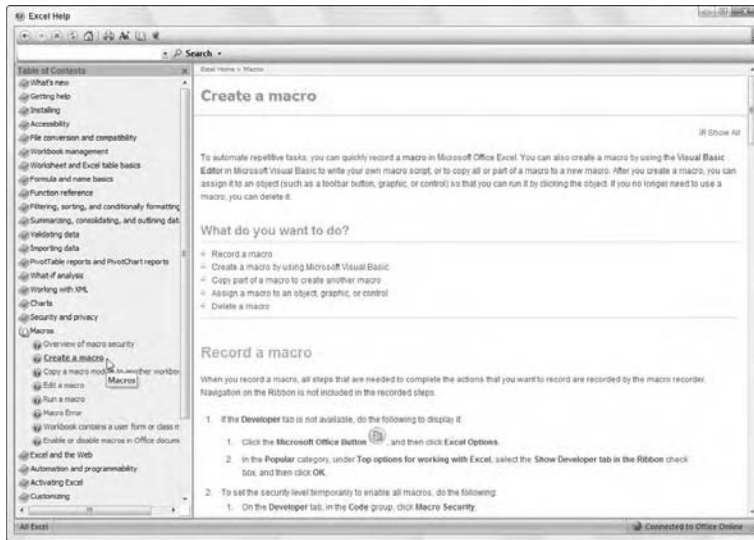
Excel Help

Search

Table of Contents

What's new
Getting help
Installing
Accessibility
File conversion and compatibility
Workbook management
Worksheet and Excel table basics
Formula and name basics
Function reference
Filtering, sorting, and conditionally formatting
Summarizing, consolidating, and outlining dat
Validating data
Importing data
PivotTable reports and PivotChart reports
What-if analysis
Working with XML
Charts
Security and privacy
Macros
Overview of macro security
Create a macro
Copy a macro mod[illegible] another workbo
Macros
Edit a macro
Run a macro
Macro Error
Workbook contains a user form or class m
Enable or disable macros in Office docum
Excel and the Web
Automation and programmability
Activating Excel
Customizing

All Excel

Excel Home > Macros

Create a macro

Show All

To automate repetitive tasks, you can quickly record a macro in Microsoft Office Excel. You can also create a macro by using the Visual Basic Editor in Microsoft Visual Basic to write your own macro script, or to copy all or part of a macro to a new macro. After you create a macro, you can assign it to an object (such as a toolbar button, graphic, or control) so that you can run it by clicking the object. If you no longer need to use a macro, you can delete it.

What do you want to do?

Record a macro
Create a macro by using Microsoft Visual Basic
Copy part of a macro to create another macro
Assign a macro to an object, graphic, or control
Delete a macro

Record a macro

When you record a macro, all steps that are needed to complete the actions that you want to record are recorded by the macro recorder. Navigation on the Ribbon is not included in the recorded steps.

1. If the Developer tab is not available, do the following to display it:

1. Click the Microsoft Office Button, and then click Excel Options.

2. In the Popular category, under Top options for working with Excel, select the Show Developer tab in the Ribbon check box, and then click OK.

2. To set the security level temporarily to enable all macros, do the following:

1. On the Developer tab, in the Code group, click Macro Security.

Connected to Office Online